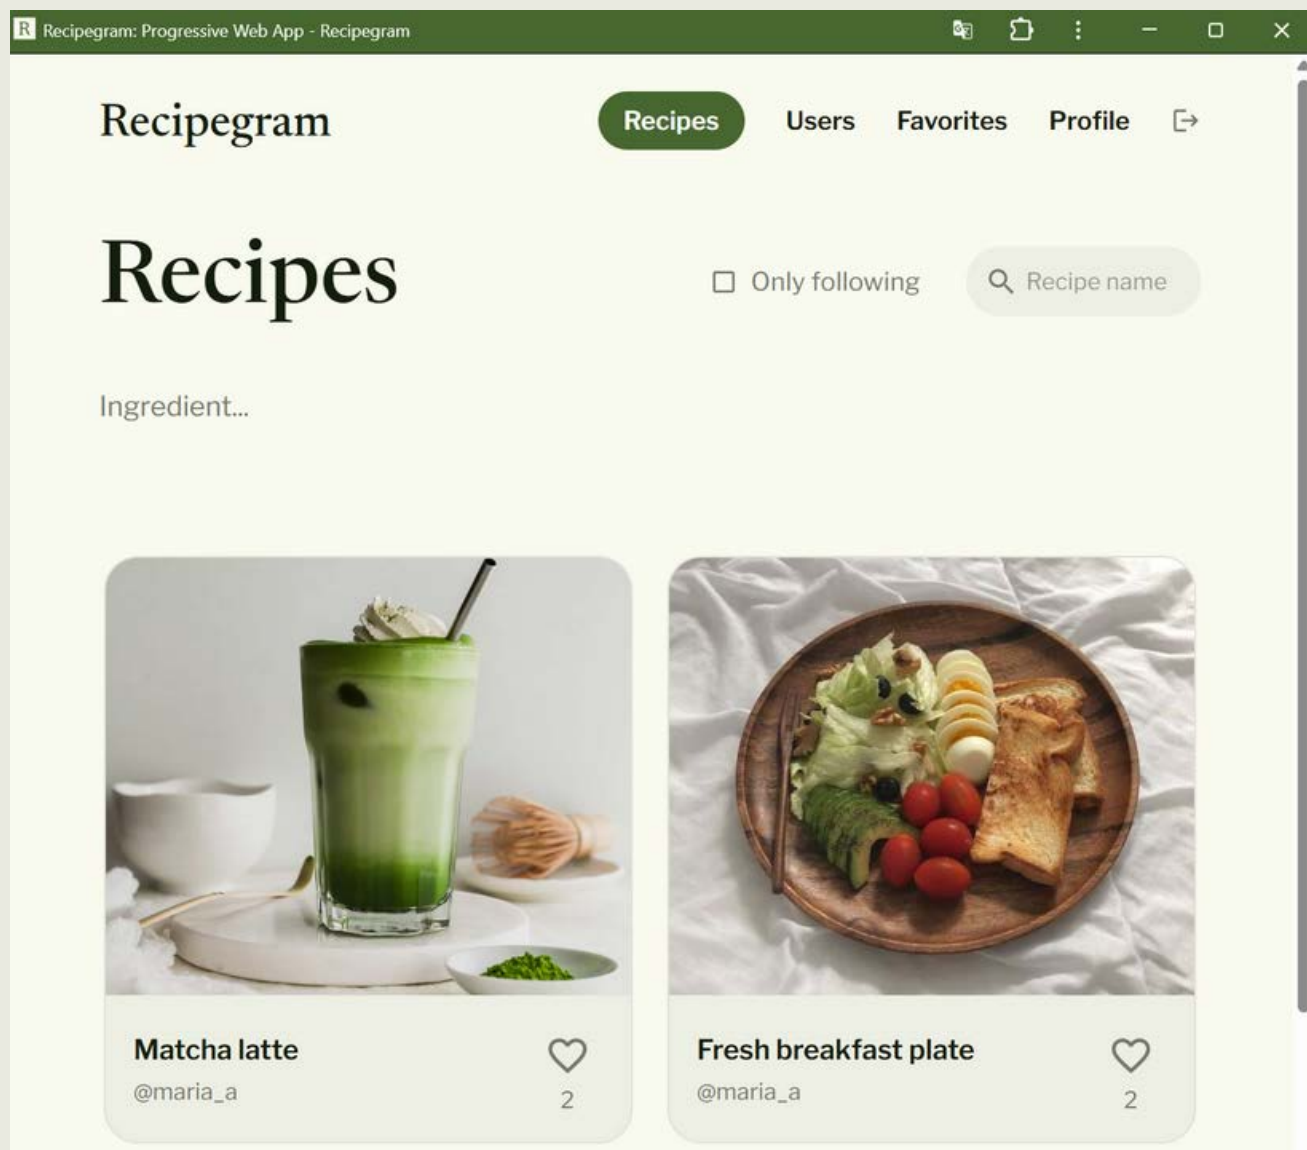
R Recipegram: Progressive Web App - Recipegram

Recipegram

Recipes Users Favorites Profile

Recipes

Only following

Recipe name

Ingredient...

Matcha latte
@maria_a
2

Fresh breakfast plate
@maria_a
2